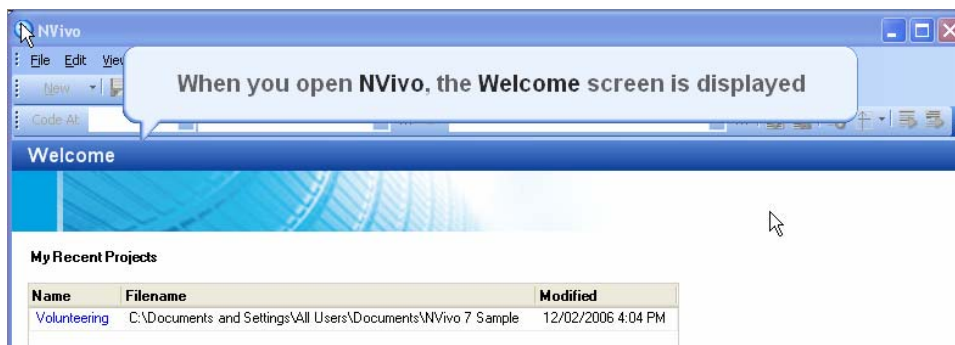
NVivo

File Edit Viev

New

Code At:

When you open NVivo, the Welcome screen is displayed

Welcome

My Recent Projects

| Name | Filename | Modified |
|---|---|---|
| Volunteering | C:\Documents and Settings\All Users\Documents\NVivo 7 Sample | 12/02/2006 4:04 PM |